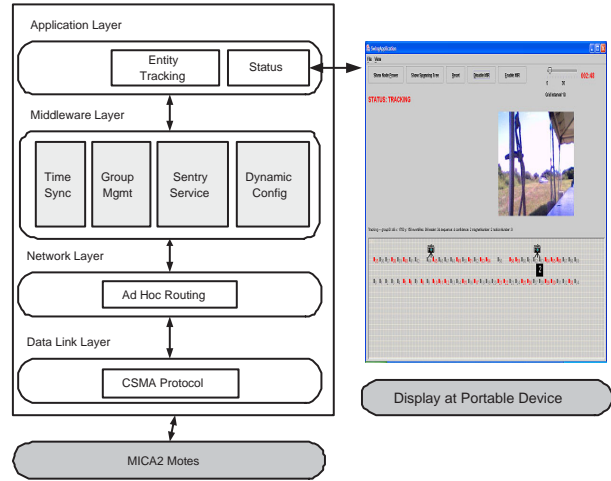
Application Layer

Entity Tracking

Status

Middleware Layer

Time Sync

Group Mgmt

Sentry Service

Dynamic Config

Network Layer

Ad Hoc Routing

Data Link Layer

CSMA Protocol

MICA2 Motes

SwingApplication

File Help

Show Node Grown

Show Spanning Tree

Reset

Disable MR

Enable MR

STATUS: TRACKING

0:02:48

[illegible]

Display at Portable Device